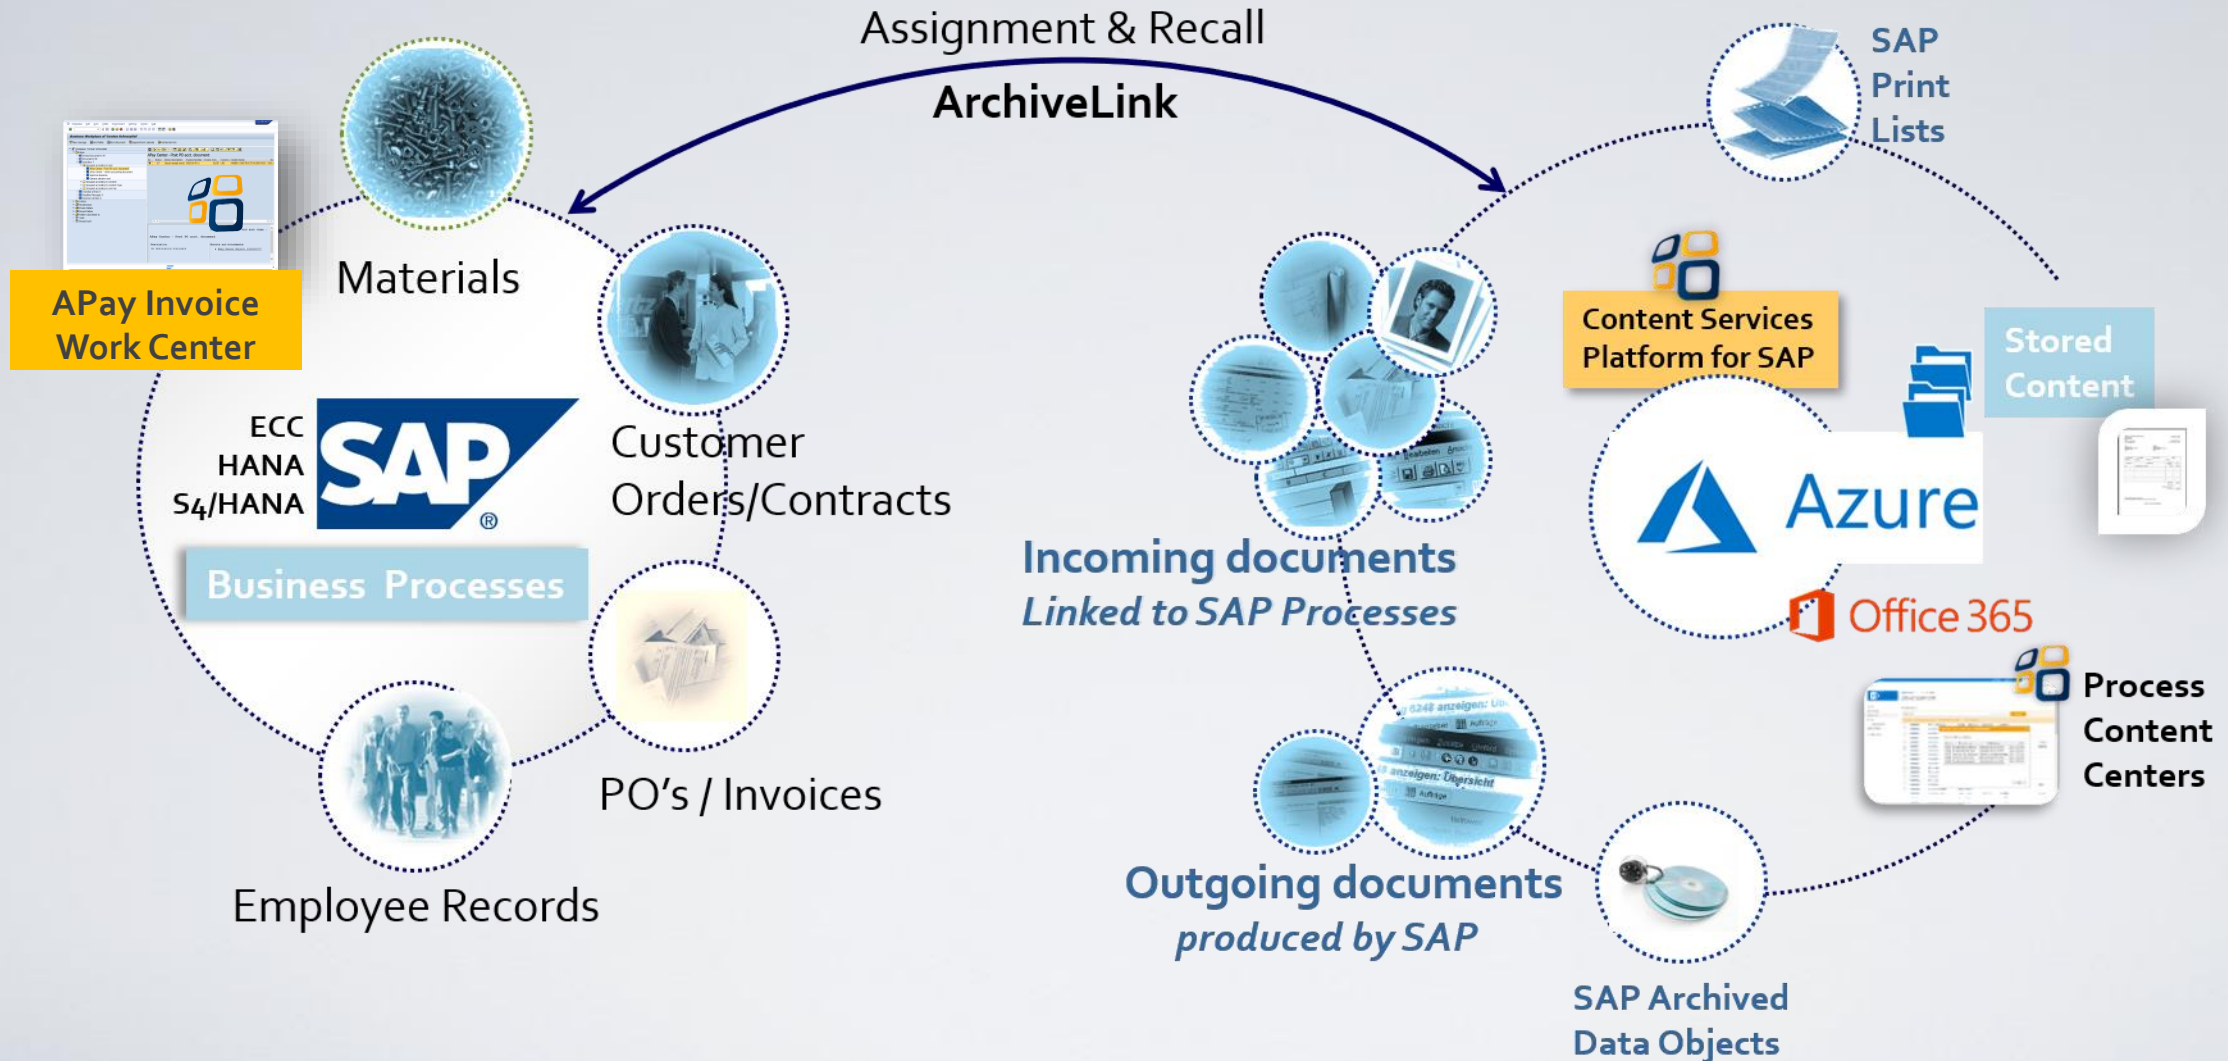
Assignment & Recall
ArchiveLink

SAP Print Lists

APay Invoice Work Center

Materials

Customer Orders/Contracts

ECC
HANA
S4/HANA

SAP®

Business Processes

PO's / Invoices

Employee Records

Content Services Platform for SAP

Stored Content

Azure

Office 365

Incoming documents
Linked to SAP Processes

Process Content Centers

Outgoing documents
produced by SAP

SAP Archived Data Objects